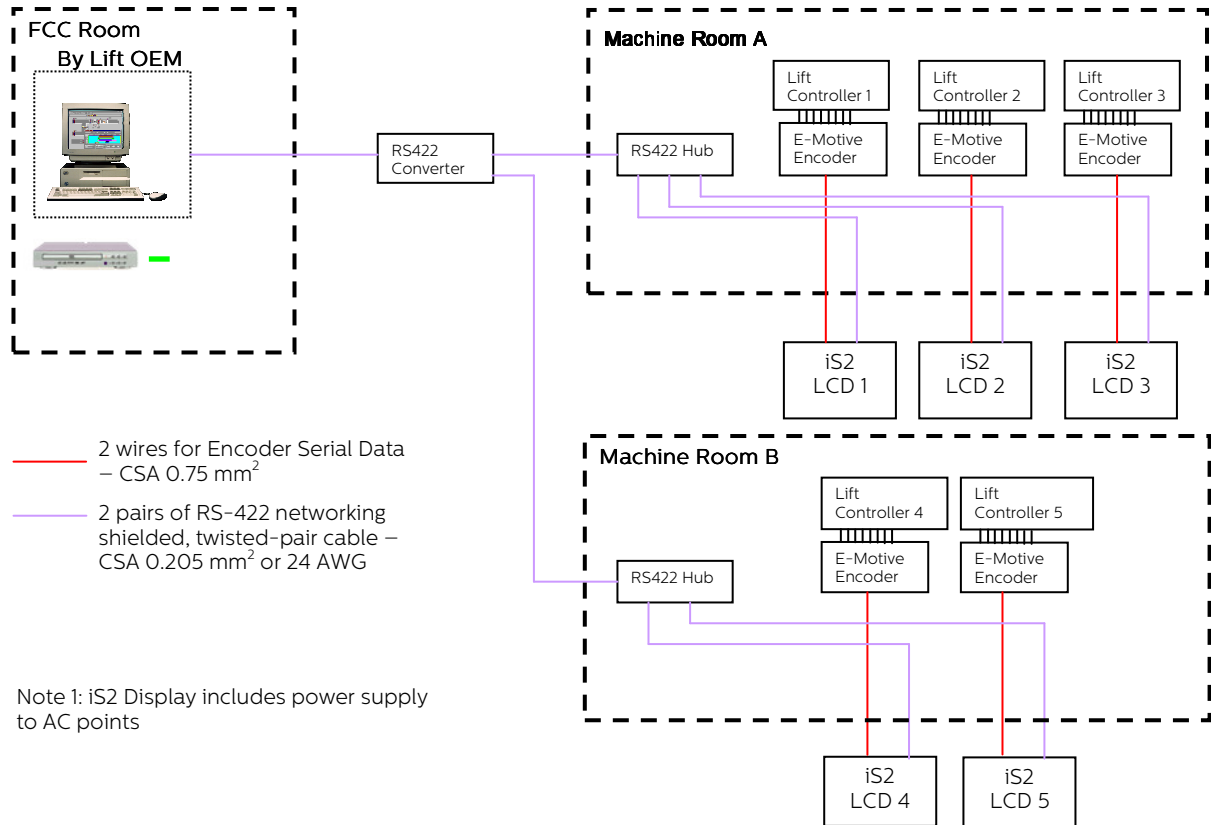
FCC Room

By Lift OEM

RS422 Converter

Machine Room A

Lift Controller 1

E-Motive Encoder

Lift Controller 2

E-Motive Encoder

Lift Controller 3

E-Motive Encoder

RS422 Hub

iS2 LCD 1

iS2 LCD 2

iS2 LCD 3

2 wires for Encoder Serial Data – CSA 0.75 mm$^2$

2 pairs of RS-422 networking shielded, twisted-pair cable – CSA 0.205 mm$^2$ or 24 AWG

Machine Room B

Lift Controller 4

E-Motive Encoder

Lift Controller 5

E-Motive Encoder

RS422 Hub

Note 1: iS2 Display includes power supply to AC points

iS2 LCD 4

iS2 LCD 5